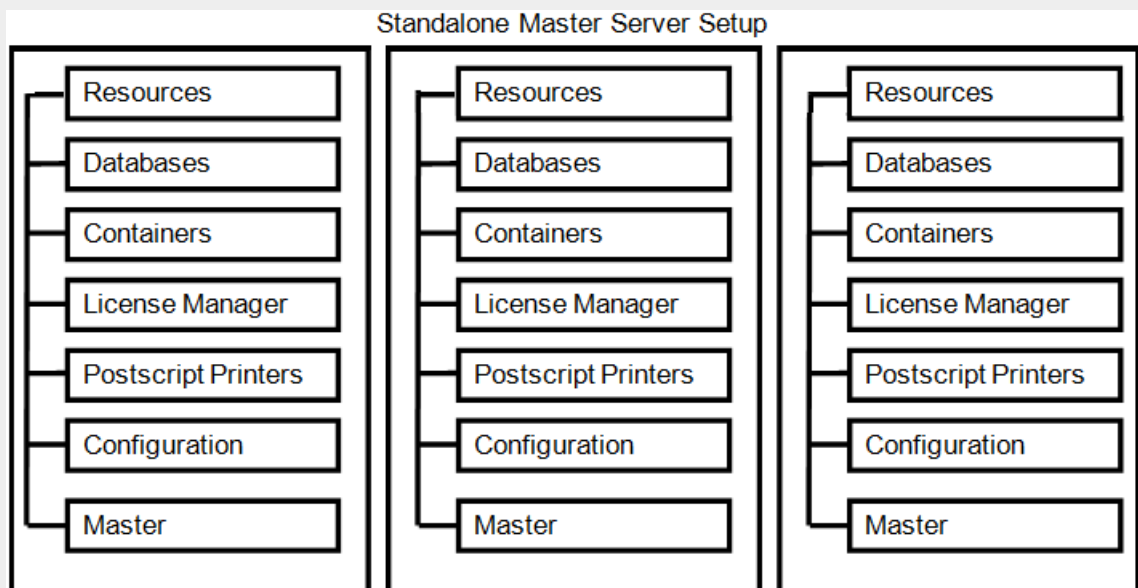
Standalone Master Server Setup

Resources
Databases
Containers
License Manager
Postscript Printers
Configuration
Master

Resources
Databases
Containers
License Manager
Postscript Printers
Configuration
Master

Resources
Databases
Containers
License Manager
Postscript Printers
Configuration
Master